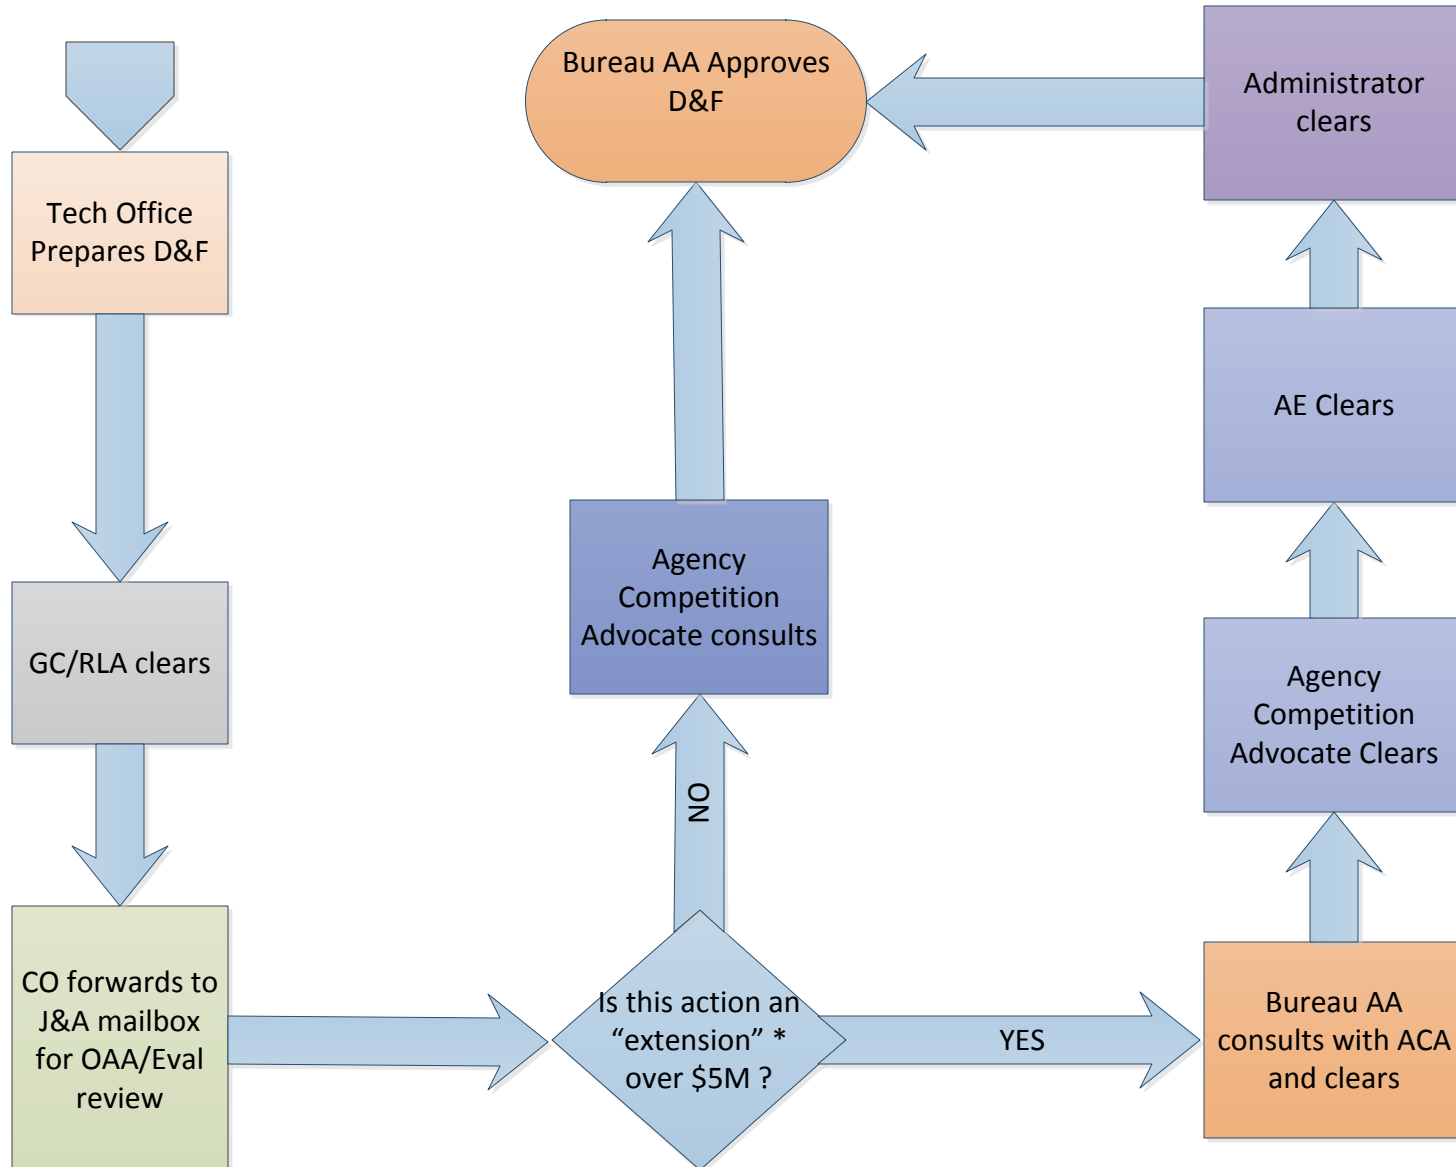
Tech Office Prepares D&F

GC/RLA clears

CO forwards to J&A mailbox for OAA/Eval review

Is this action an “extension” * over $5M ?

NO

YES

Agency Competition Advocate consults

Bureau AA Approves D&F

Bureau AA consults with ACA and clears

Agency Competition Advocate Clears

AE Clears

Administrator clears